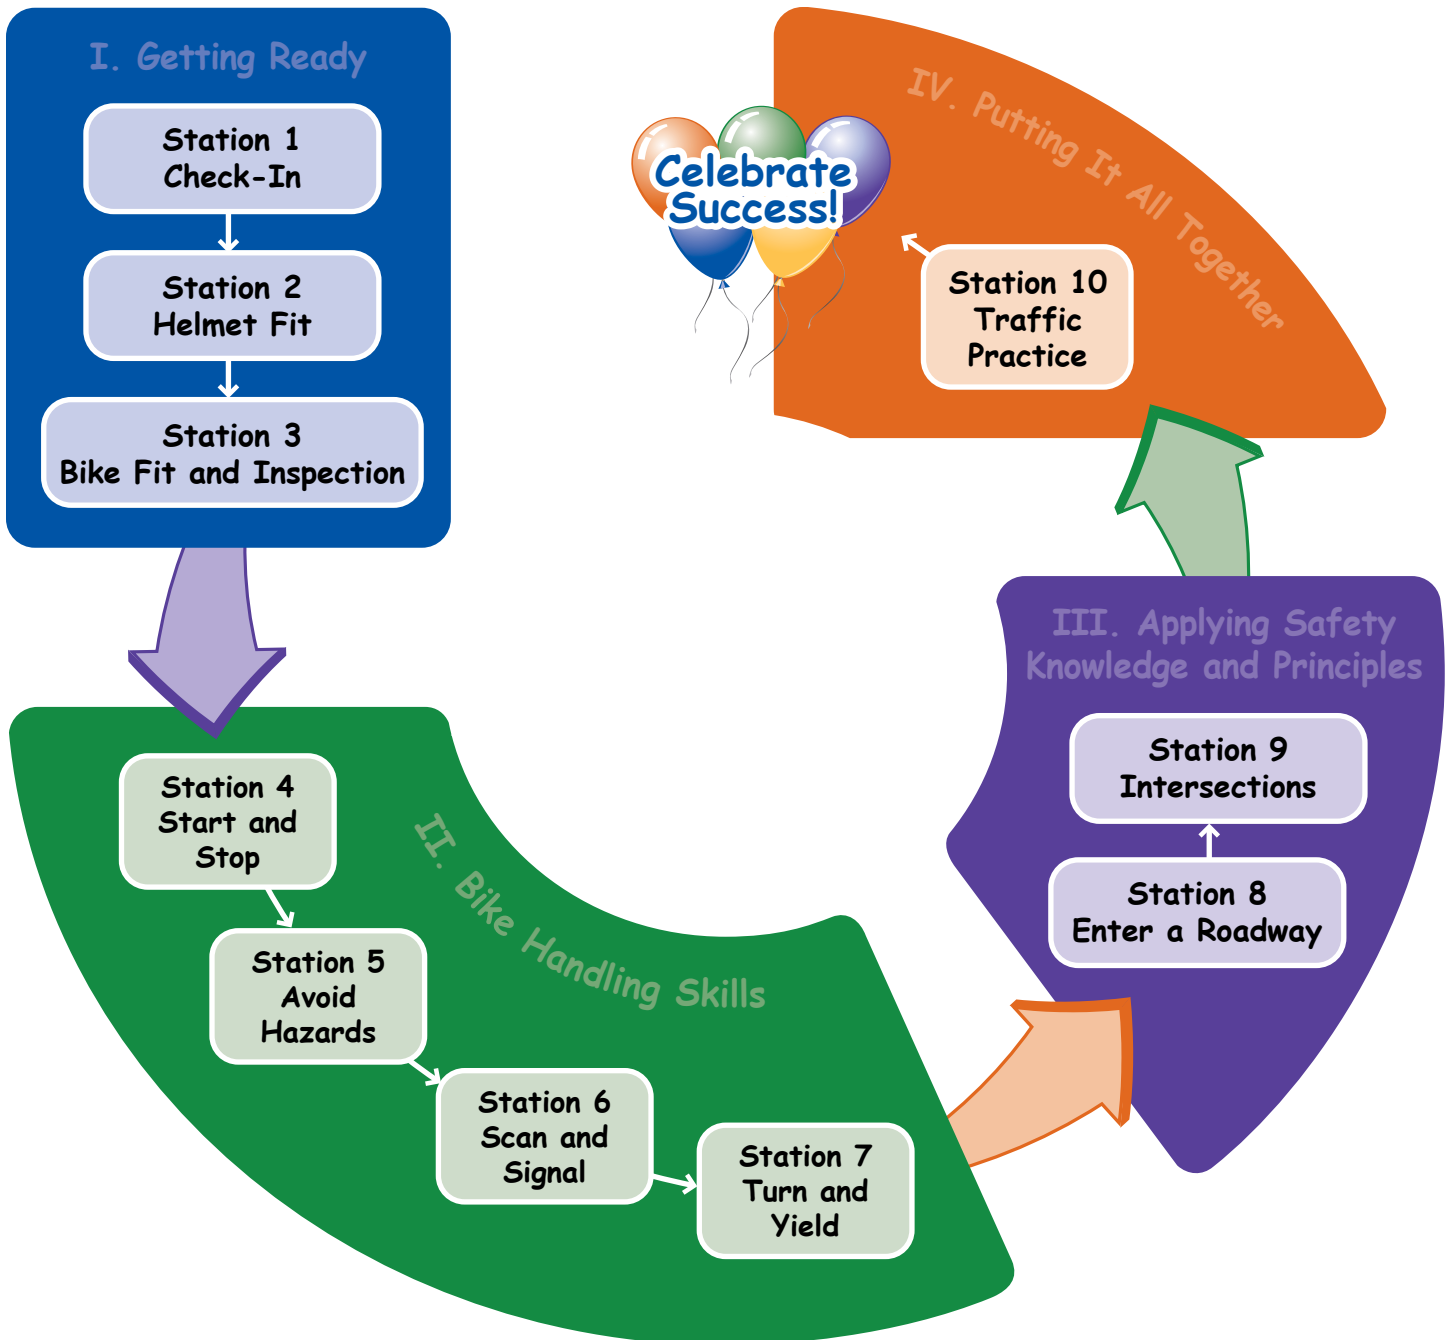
I. Getting Ready

Station 1
Check-In

Station 2
Helmet Fit

Station 3
Bike Fit and Inspection

Celebrate Success!

IV. Putting It All Together

Station 10
Traffic Practice

III. Applying Safety Knowledge and Principles

Station 9
Intersections

Station 8
Enter a Roadway

II. Bike Handling Skills

Station 4
Start and Stop

Station 5
Avoid Hazards

Station 6
Scan and Signal

Station 7
Turn and Yield